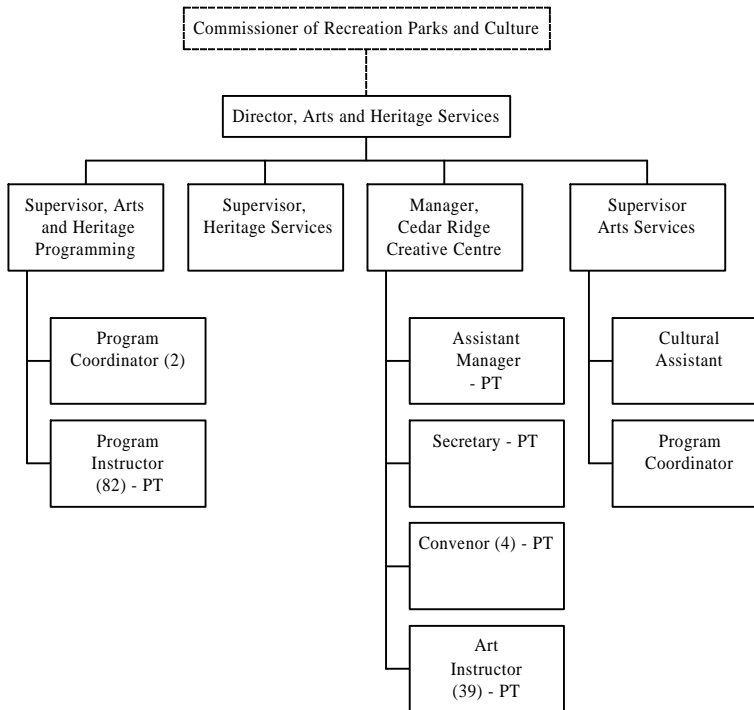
Commissioner of Recreation Parks and Culture

Director, Arts and Heritage Services

Supervisor, Arts and Heritage Programming

Supervisor, Heritage Services

Manager, Cedar Ridge Creative Centre

Supervisor Arts Services

Program Coordinator (2)

Program Instructor (82) - PT

Assistant Manager - PT

Secretary - PT

Convenor (4) - PT

Art Instructor (39) - PT

Cultural Assistant

Program Coordinator